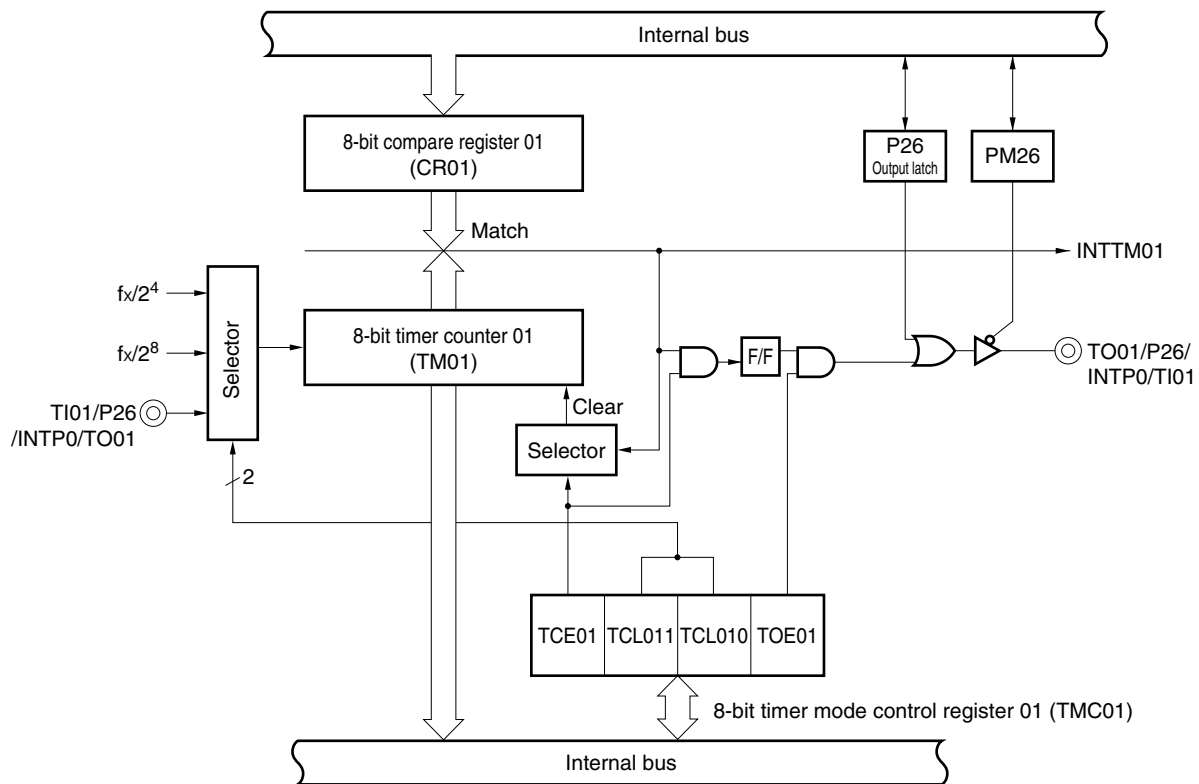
Internal bus

8-bit compare register 01 (CR01)

P26 Output latch

PM26

Match

INTTM01

$f_X/2^4$

$f_X/2^8$

Selector

8-bit timer counter 01 (TM01)

F/F

TO01/P26/ INTP0/TI01

TI01/P26 /INTP0/TO01

Clear

Selector

2

TCE01 | TCL011 | TCL010 | TOE01

8-bit timer mode control register 01 (TMC01)

Internal bus